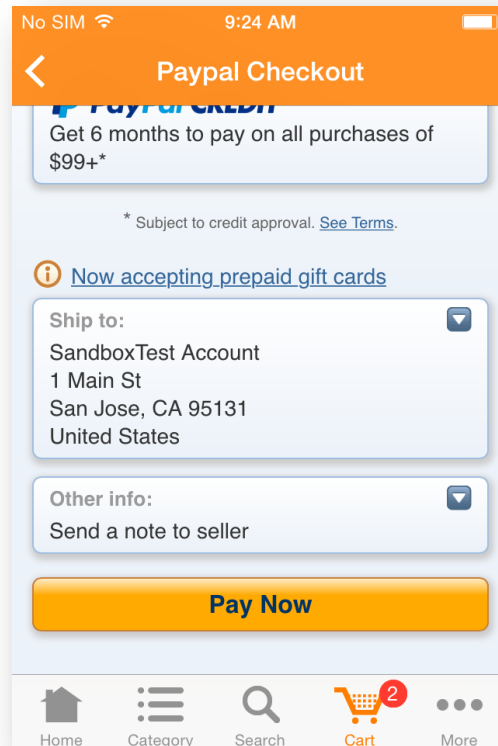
No SIM 9:24 AM

Paypal Checkout

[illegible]

Get 6 months to pay on all purchases of $99+*

* Subject to credit approval. See Terms.

Now accepting prepaid gift cards

Ship to:
SandboxTest Account
1 Main St
San Jose, CA 95131
United States

Other info:
Send a note to seller

Pay Now

Home Category Search 2 Cart More